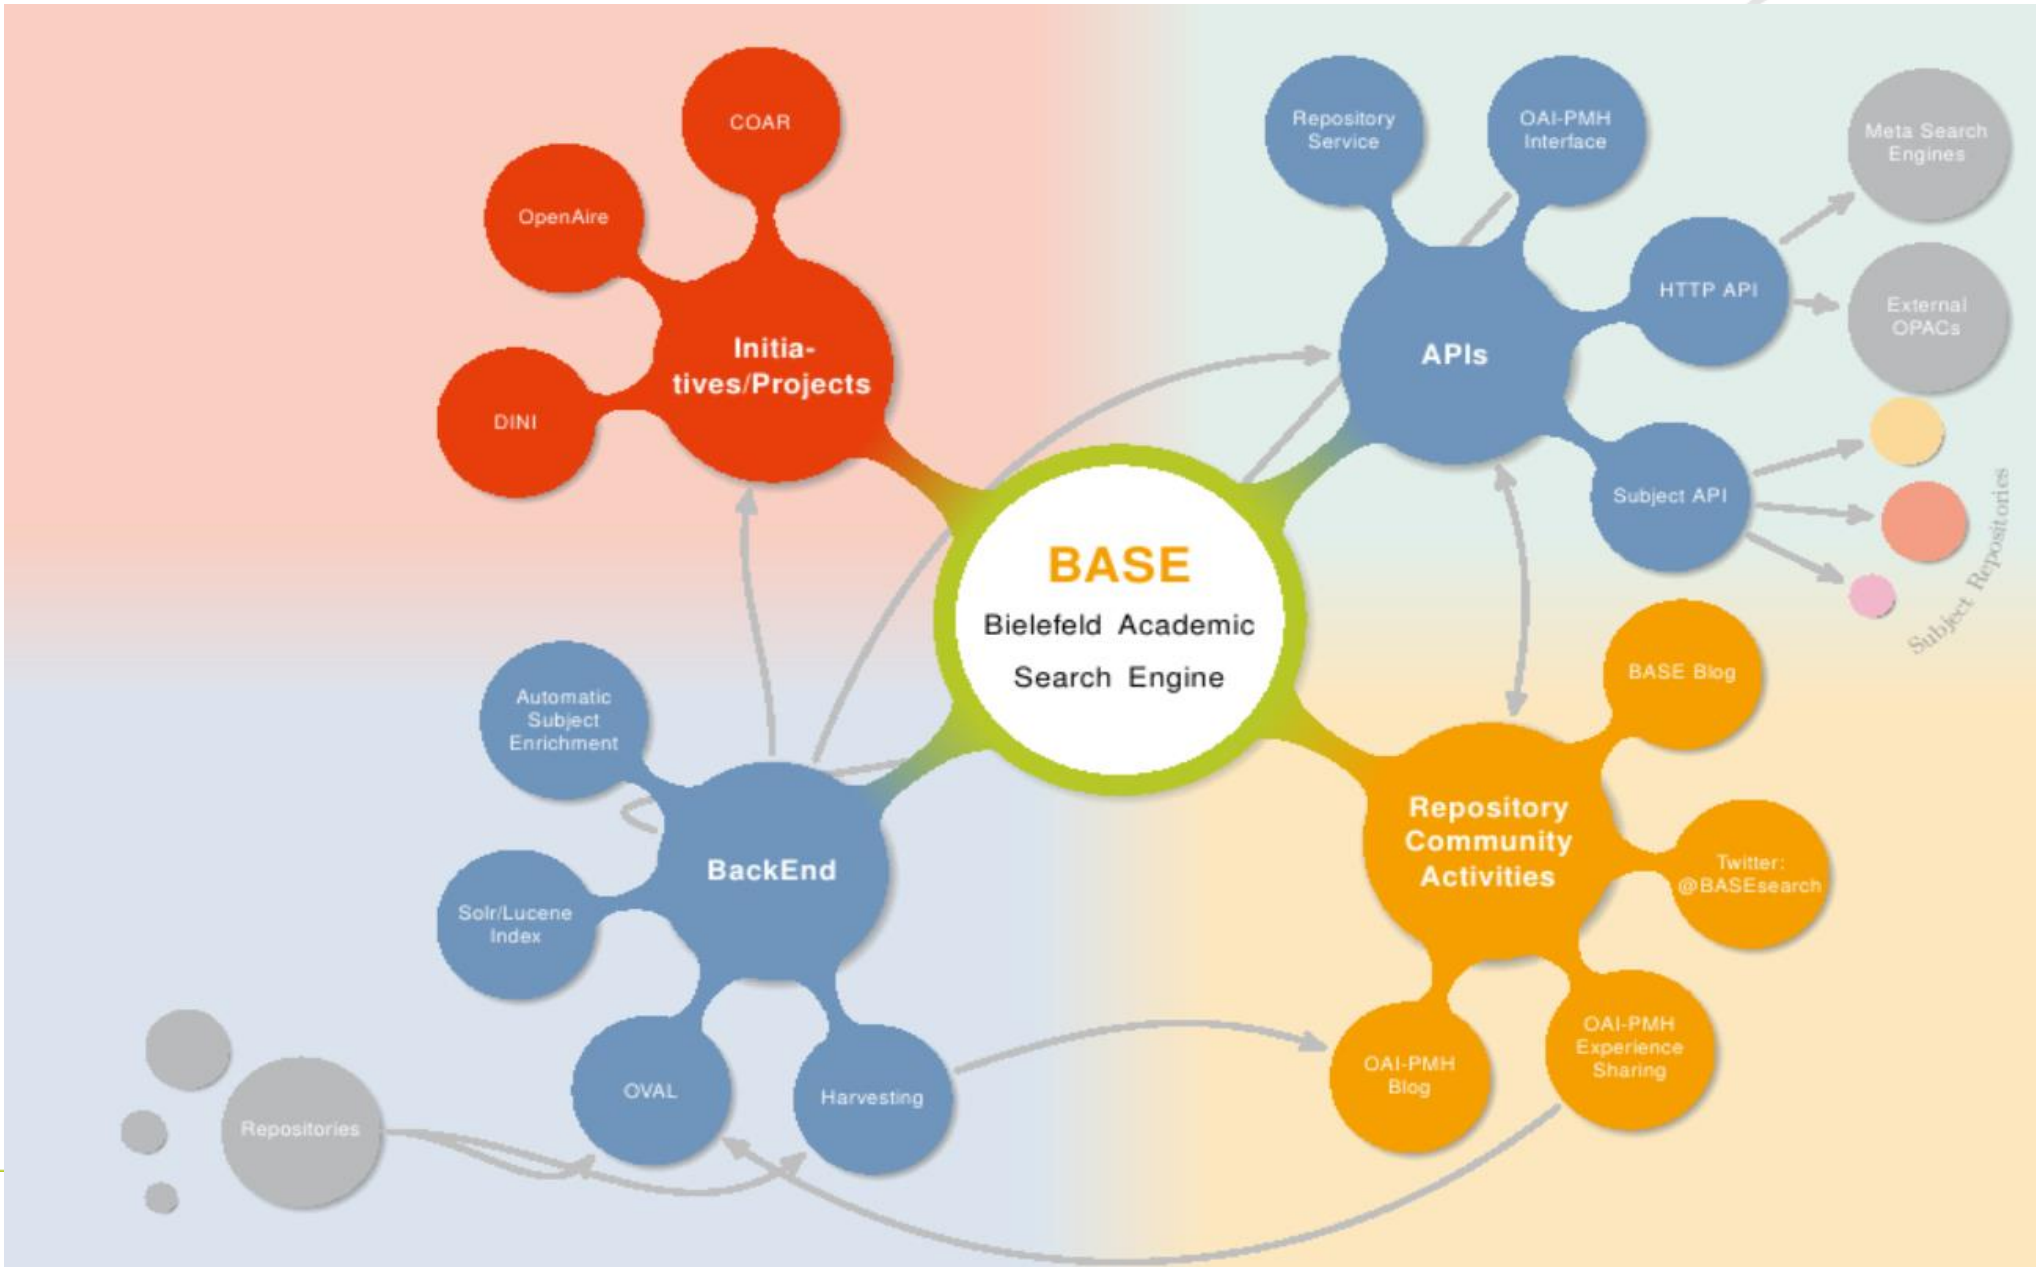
COAR

OpenAire

Initiatives/Projects

DINI

Repository Service

OAI-PMH Interface

Meta Search Engines

HTTP API

External OPACs

APIs

Subject API

Subject Repositories

BASE

Bielefeld Academic Search Engine

BASE Blog

Automatic Subject Enrichment

BackEnd

Repository Community Activities

Twitter: @BASEsearch

Solr/Lucene Index

OAI-PMH Experience Sharing

OAI-PMH Blog

OVAL

Harvesting

Repositories